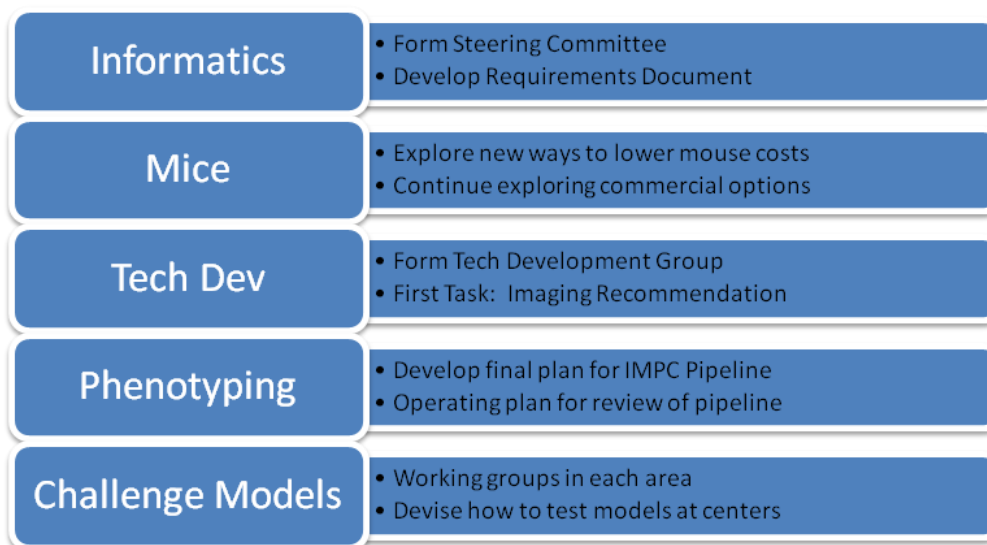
Informatics

• Form Steering Committee
• Develop Requirements Document

Mice

• Explore new ways to lower mouse costs
• Continue exploring commercial options

Tech Dev

• Form Tech Development Group
• First Task:  Imaging Recommendation

Phenotyping

• Develop final plan for IMPC Pipeline
• Operating plan for review of pipeline

Challenge Models

• Working groups in each area
• Devise how to test models at centers